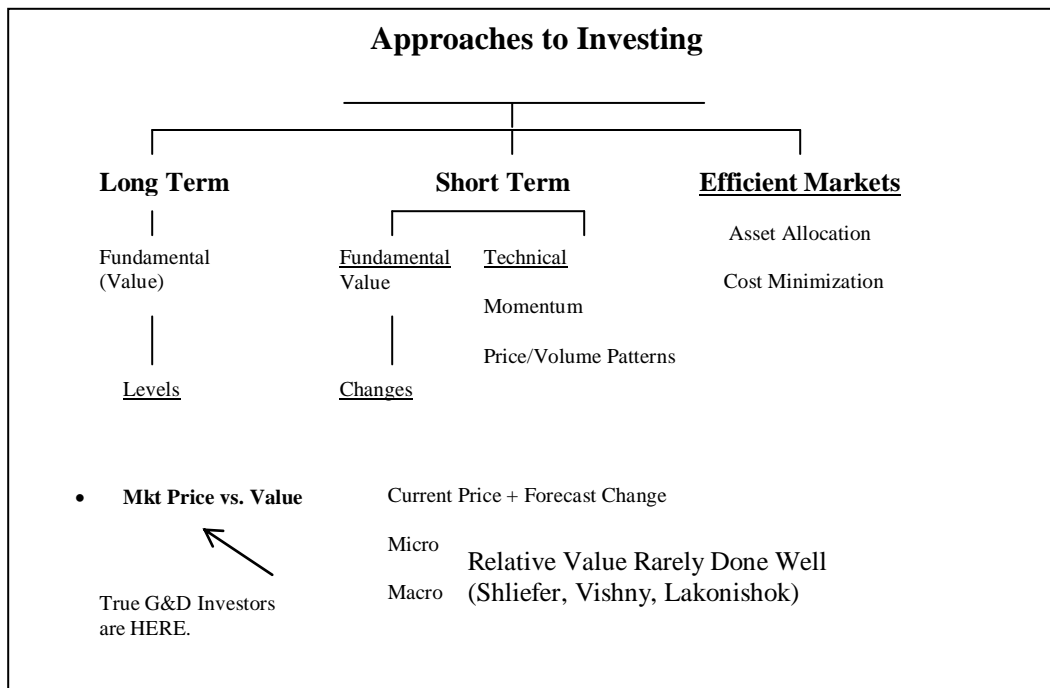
Approaches to Investing

Long Term

Fundamental (Value)

Levels

Short Term

Fundamental Value

Changes

Technical

Momentum

Price/Volume Patterns

Efficient Markets

Asset Allocation

Cost Minimization

• Mkt Price vs. Value

True G&D Investors are HERE.

Current Price + Forecast Change

Micro

Macro

Relative Value Rarely Done Well (Shliefer, Vishny, Lakonishok)